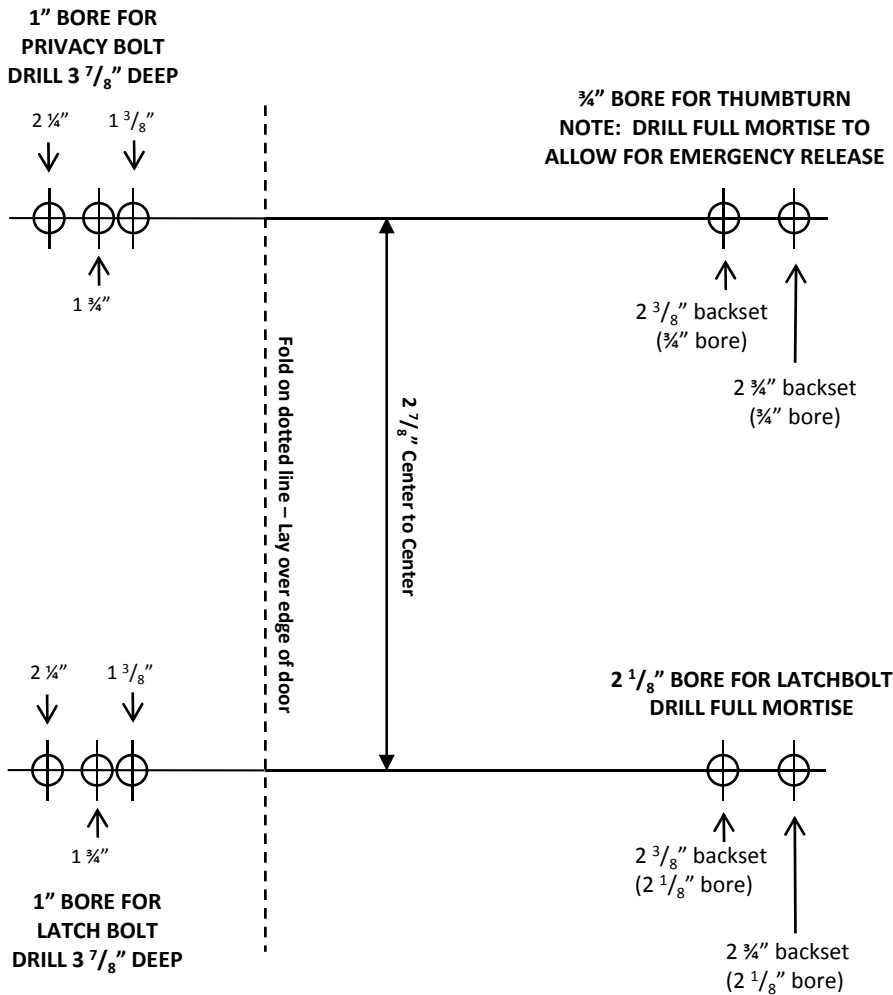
1" BORE FOR PRIVACY BOLT DRILL 3 $^7/_8$" DEEP

2 ¼"

1 $^3/_8$"

1 ¾"

¾" BORE FOR THUMBTURN
NOTE: DRILL FULL MORTISE TO ALLOW FOR EMERGENCY RELEASE

2 $^3/_8$" backset (¾" bore)

2 ¾" backset (¾" bore)

Fold on dotted line – Lay over edge of door

2 $^7/_8$" Center to Center

2 ¼"

1 $^3/_8$"

1 ¾"

2 $^1/_8$" BORE FOR LATCHBOLT
DRILL FULL MORTISE

2 $^3/_8$" backset (2 $^1/_8$" bore)

1" BORE FOR LATCH BOLT DRILL 3 $^7/_8$" DEEP

2 ¾" backset (2 $^1/_8$" bore)